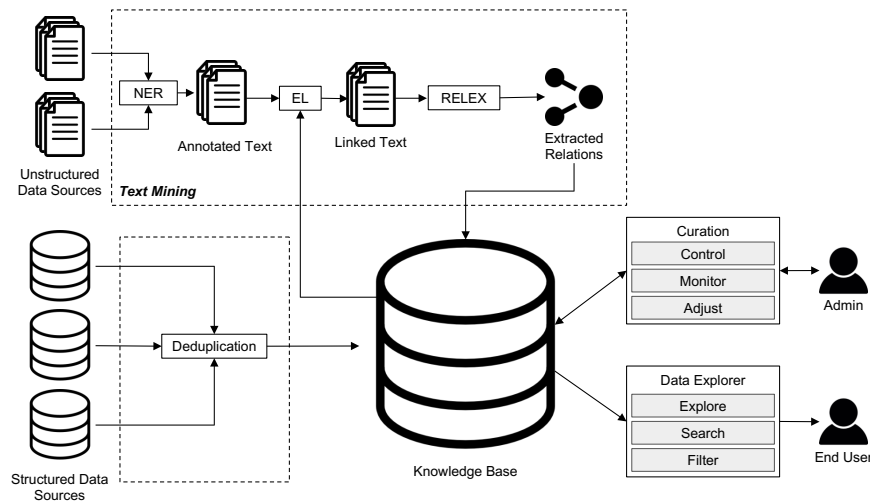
NER

Annotated Text

EL

Linked Text

RELEX

Extracted Relations

Unstructured Data Sources

Text Mining

Deduplication

Structured Data Sources

Knowledge Base

Curation

Control

Monitor

Adjust

Admin

Data Explorer

Explore

Search

Filter

End User